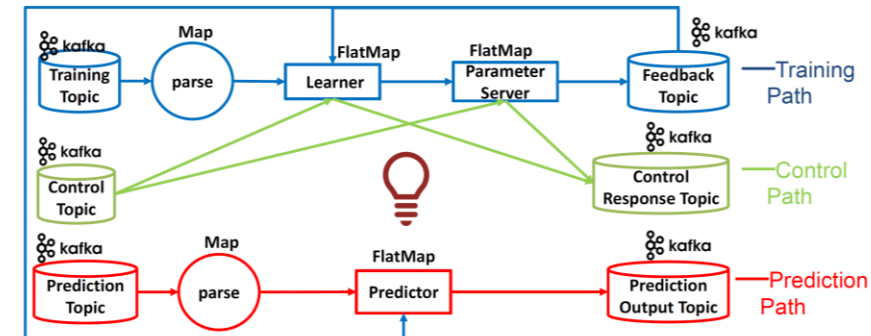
kafka
Training Topic

Map
parse

FlatMap
Learner

FlatMap
Parameter Server

kafka
Feedback Topic

—Training Path

kafka
Control Topic

kafka
Control Response Topic

—Control Path

kafka
Prediction Topic

Map
parse

FlatMap
Predictor

kafka
Prediction Output Topic

—Prediction Path